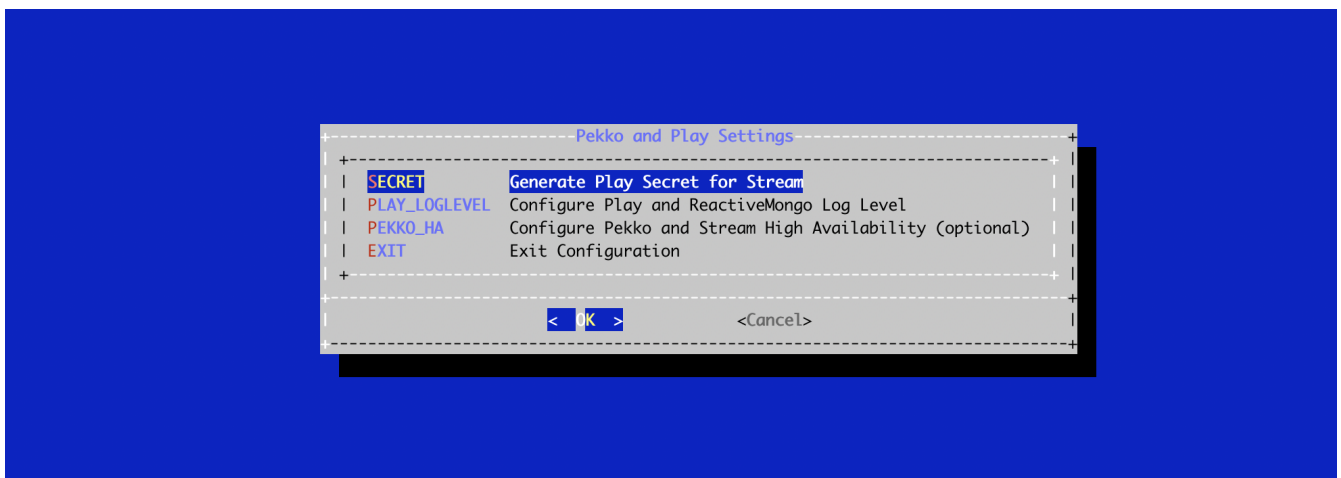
Pekko and Play Settings

SECRET Generate Play Secret for Stream
PLAY_LOGLEVEL Configure Play and ReactiveMongo Log Level
PEKKO_HA Configure Pekko and Stream High Availability (optional)
EXIT Exit Configuration

< OK > <Cancel>